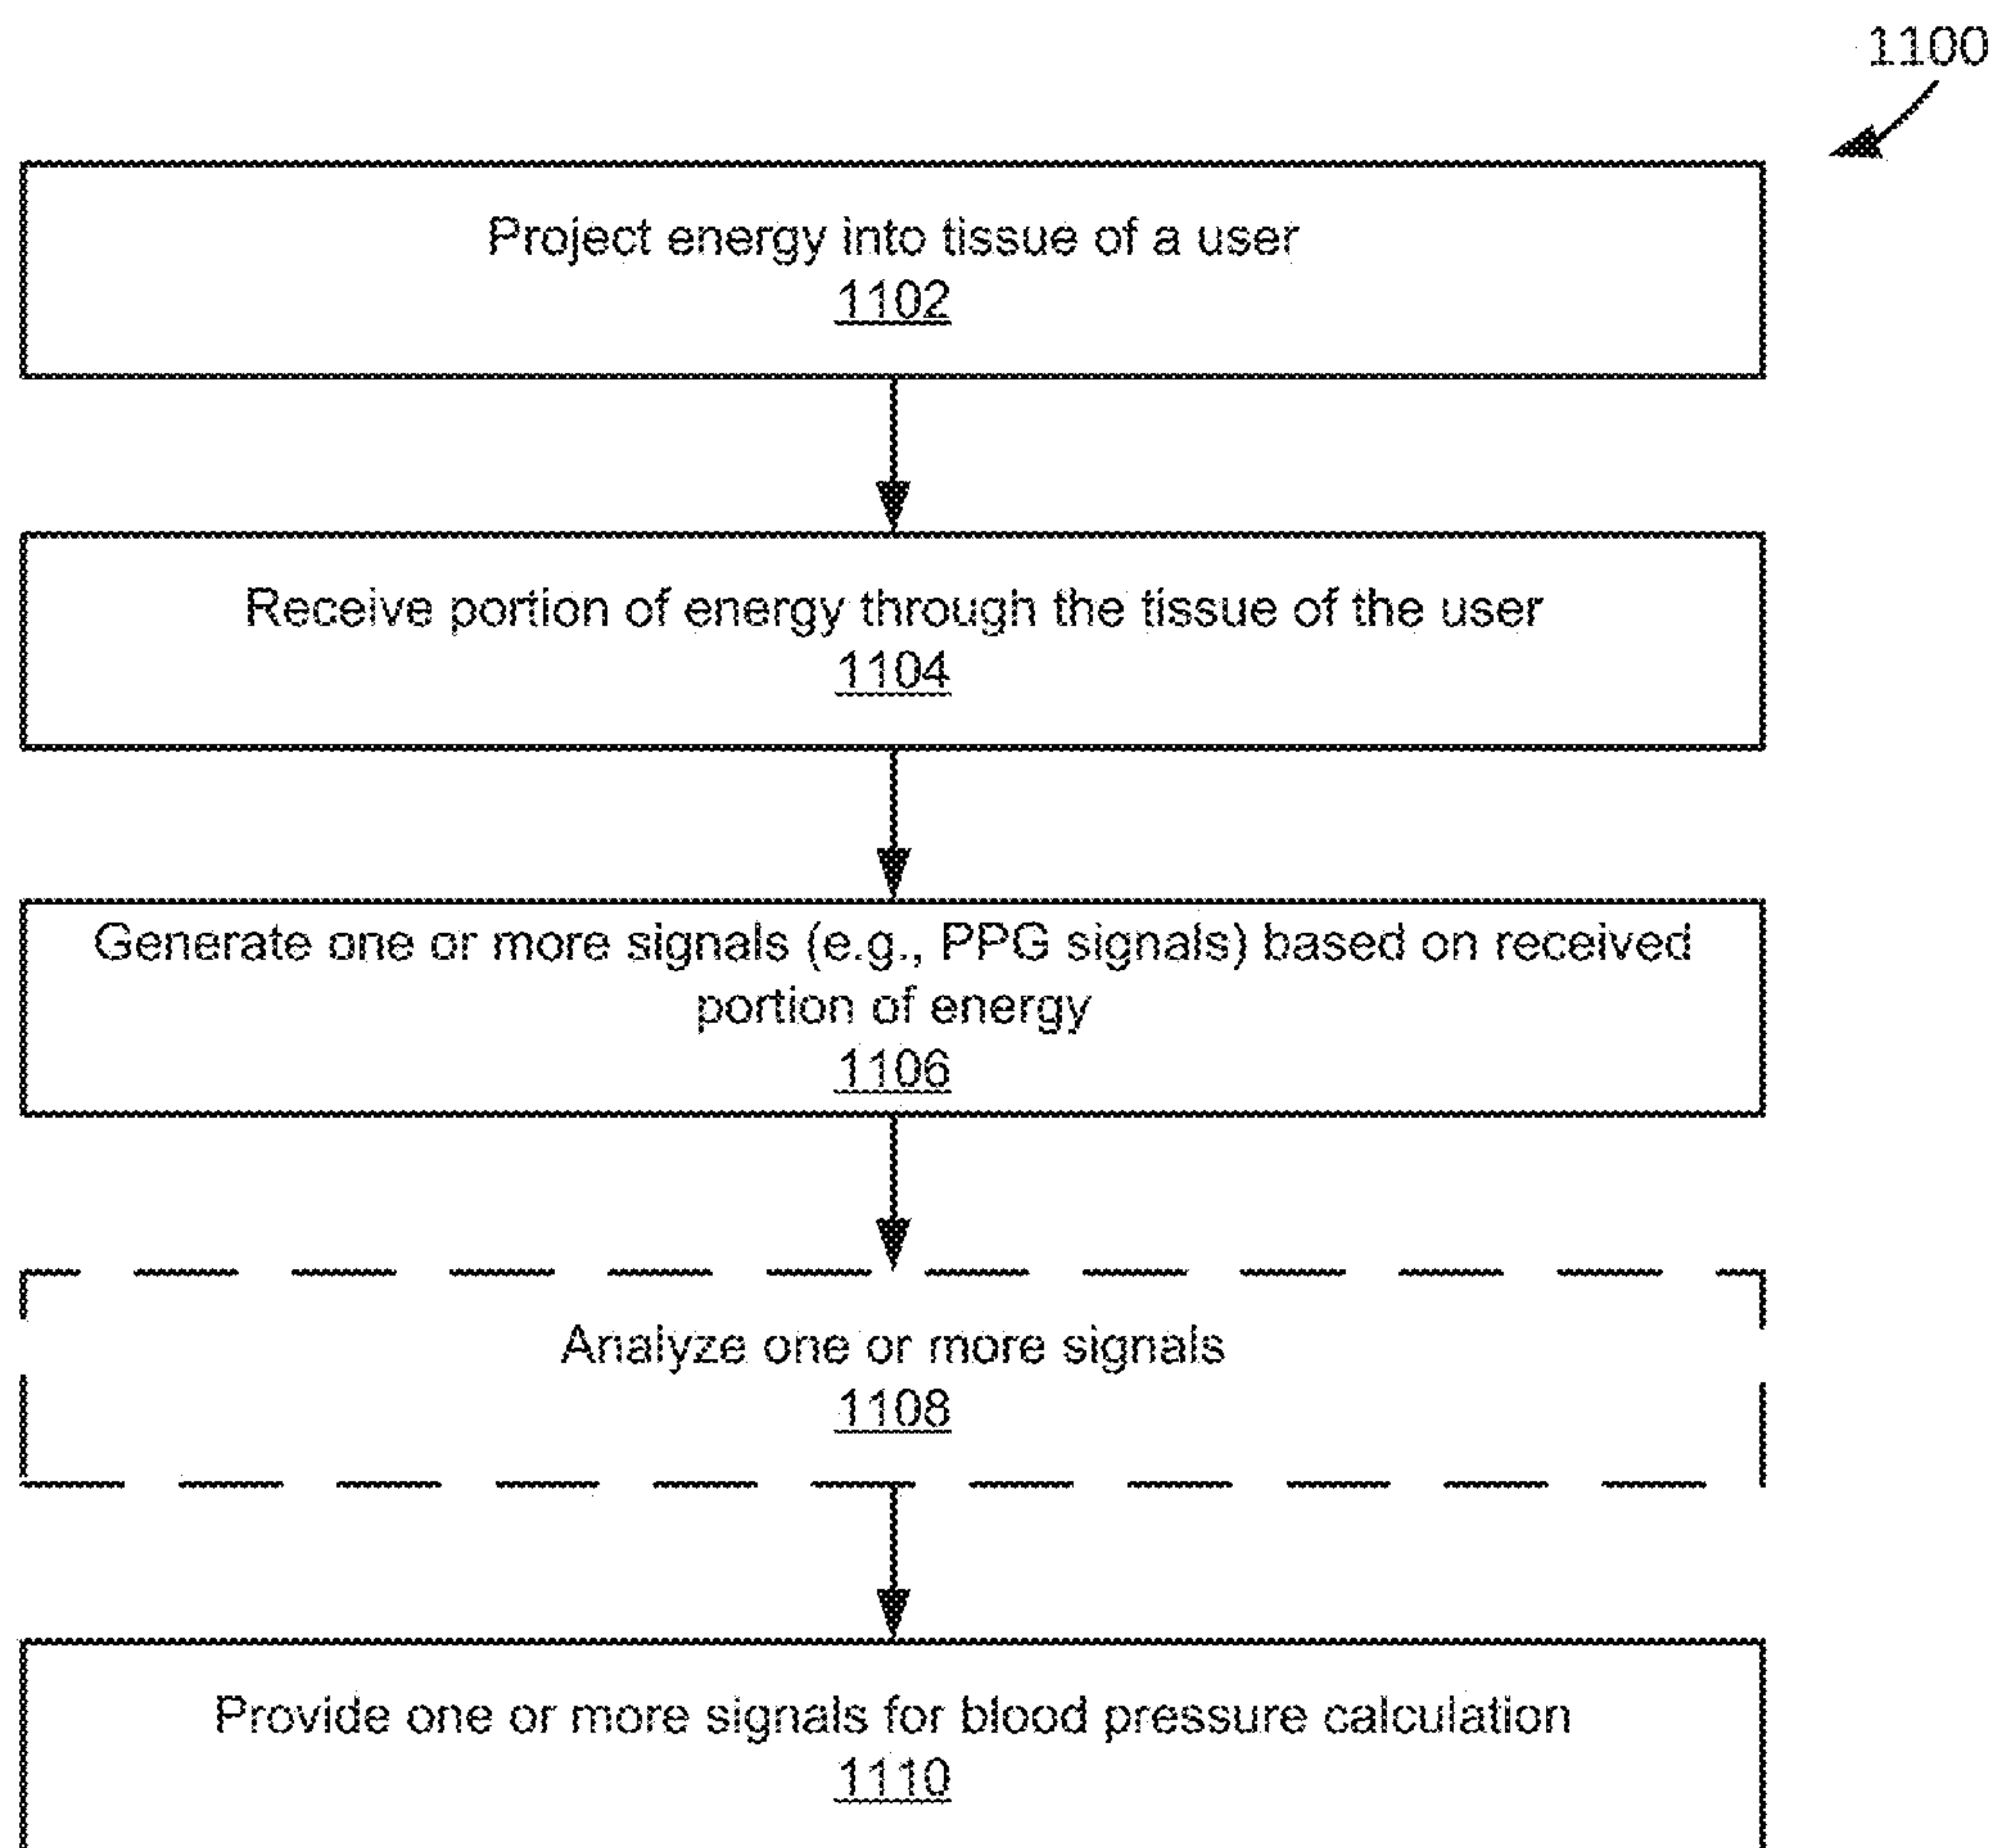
1100

Project energy into tissue of a user
1102

Receive portion of energy through the tissue of the user
1104

Generate one or more signals (e.g., PPG signals) based on received portion of energy
1106

Analyze one or more signals
1108

Provide one or more signals for blood pressure calculation
1110